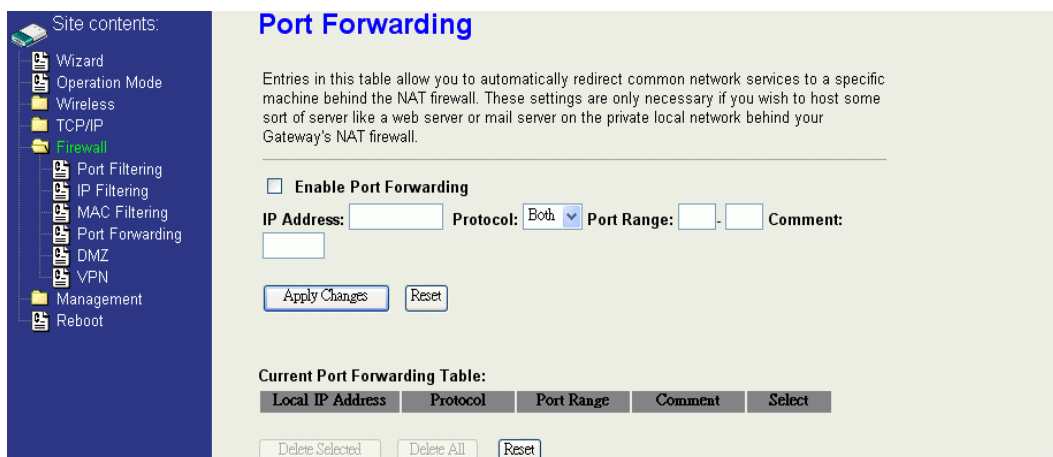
Site contents:
Wizard
Operation Mode
Wireless
TCP/IP
Firewall
Port Filtering
IP Filtering
MAC Filtering
Port Forwarding
DMZ
VPN
Management
Reboot

Port Forwarding

Entries in this table allow you to automatically redirect common network services to a specific machine behind the NAT firewall. These settings are only necessary if you wish to host some sort of server like a web server or mail server on the private local network behind your Gateway's NAT firewall.

Enable Port Forwarding

IP Address: Protocol: Both Port Range: - Comment:

Apply Changes Reset

Current Port Forwarding Table:

| Local IP Address | Protocol | Port Range | Comment | Select |
|---|---|---|---|---|

Delete Selected Delete All Reset